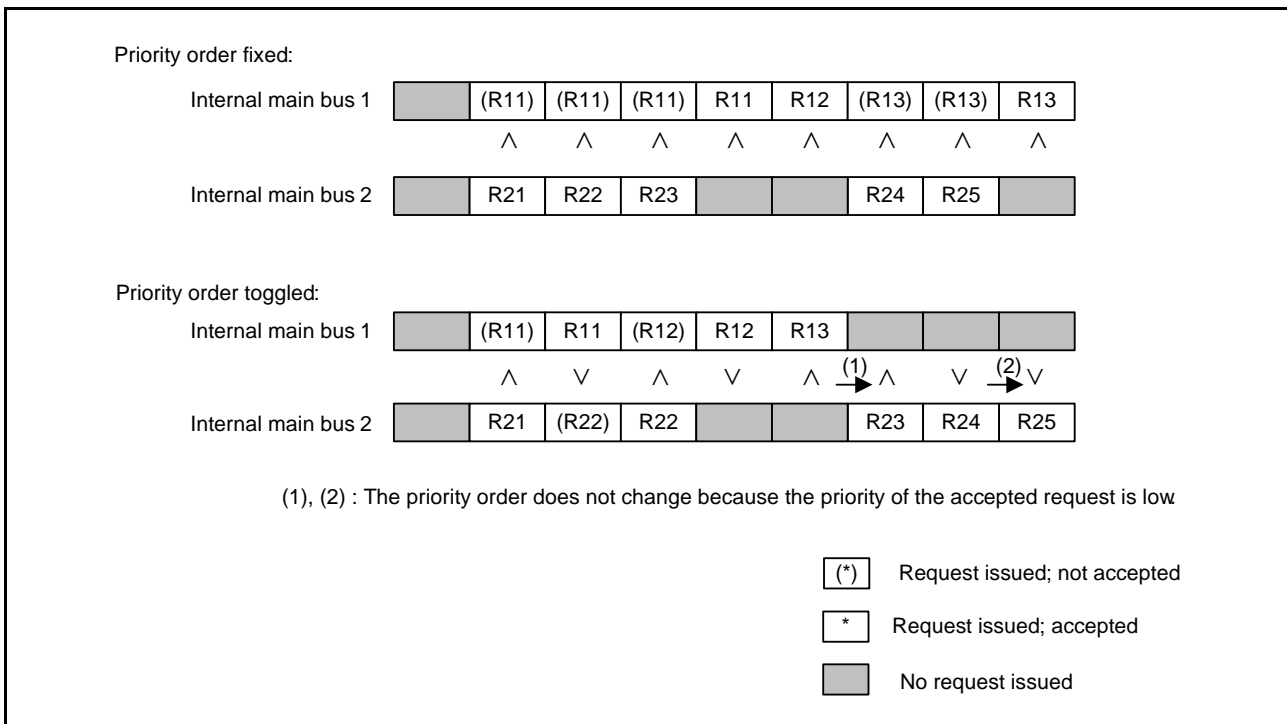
Priority order fixed:

| Internal main bus 1 | | (R11) | (R11) | (R11) | R11 | R12 | (R13) | (R13) | R13 |
|---|---|---|---|---|---|---|---|---|---|
| | | $\wedge$ | $\wedge$ | $\wedge$ | $\wedge$ | $\wedge$ | $\wedge$ | $\wedge$ | $\wedge$ |
| Internal main bus 2 | | R21 | R22 | R23 | | | R24 | R25 | |

Priority order toggled:

| Internal main bus 1 | | (R11) | R11 | (R12) | R12 | R13 | | | |
|---|---|---|---|---|---|---|---|---|---|
| | | $\wedge$ | $\vee$ | $\wedge$ | $\vee$ | $\wedge$ | (1) $\wedge$ | $\vee$ | (2) $\vee$ |
| Internal main bus 2 | | R21 | (R22) | R22 | | | R23 | R24 | R25 |

(1), (2) : The priority order does not change because the priority of the accepted request is low.

(*) Request issued; not accepted

* Request issued; accepted

No request issued